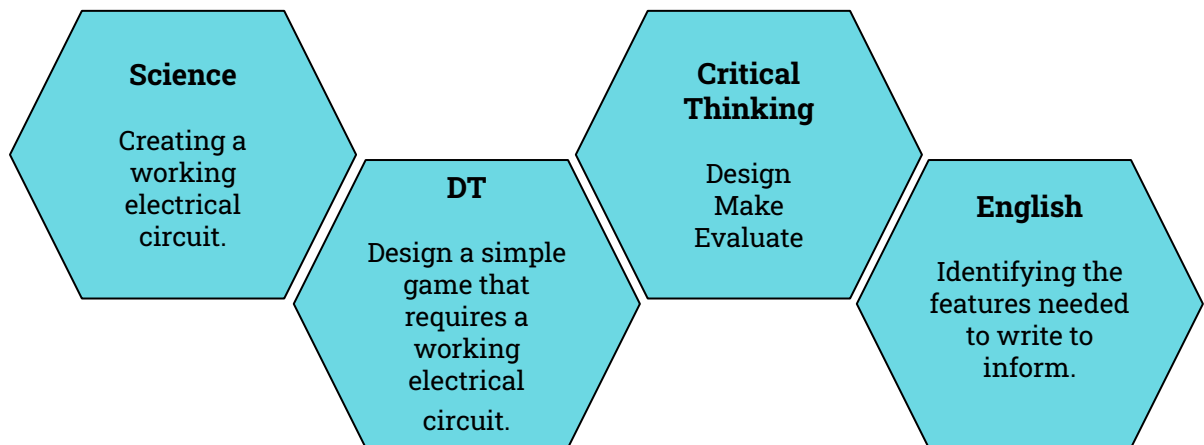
Science

Creating a working electrical circuit.

DT

Design a simple game that requires a working electrical circuit.

Critical Thinking

Design
Make
Evaluate

English

Identifying the features needed to write to inform.